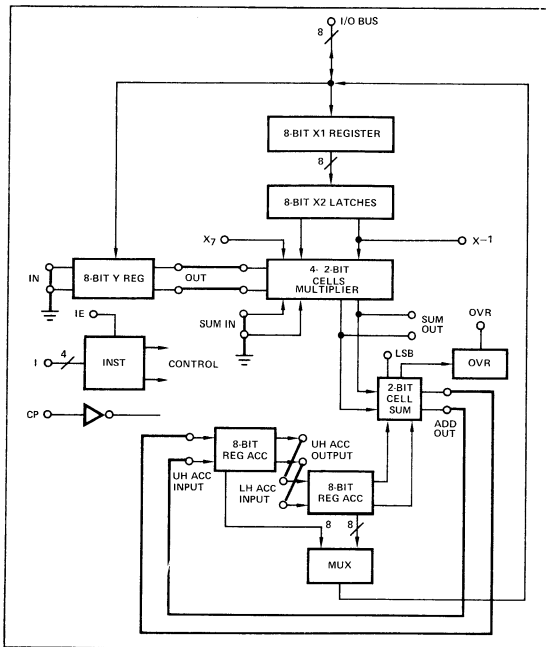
I/O BUS

8

8-BIT X1 REGISTER

8

8-BIT X2 LATCHES

$X_7$

X−1

IN

8-BIT Y REG

OUT

4- 2-BIT CELLS MULTIPLIER

SUM IN

SUM OUT

OVR

IE

I

4

INST

CONTROL

LSB

OVR

CP

2-BIT CELL SUM

ADD OUT

8-BIT REG ACC

UH ACC OUTPUT

UH ACC INPUT

LH ACC INPUT

8-BIT REG ACC

8

8

MUX